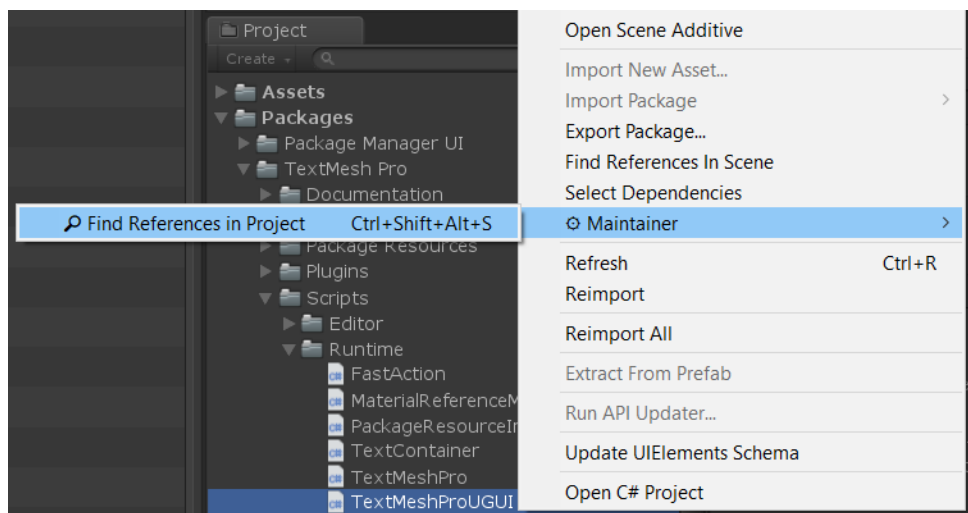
Project
Create
Assets
Packages
Package Manager UI
TextMesh Pro
Documentation
Find References in Project Ctrl+Shift+Alt+S
Package Resources
Plugins
Scripts
Editor
Runtime
FastAction
MaterialReferenceM
PackageResourceIn
TextContainer
TextMeshPro
TextMeshProUGUI

Open Scene Additive
Import New Asset...
Import Package
Export Package...
Find References In Scene
Select Dependencies
Maintainer
Refresh Ctrl+R
Reimport
Reimport All
Extract From Prefab
Run API Updater...
Update UIElements Schema
Open C# Project